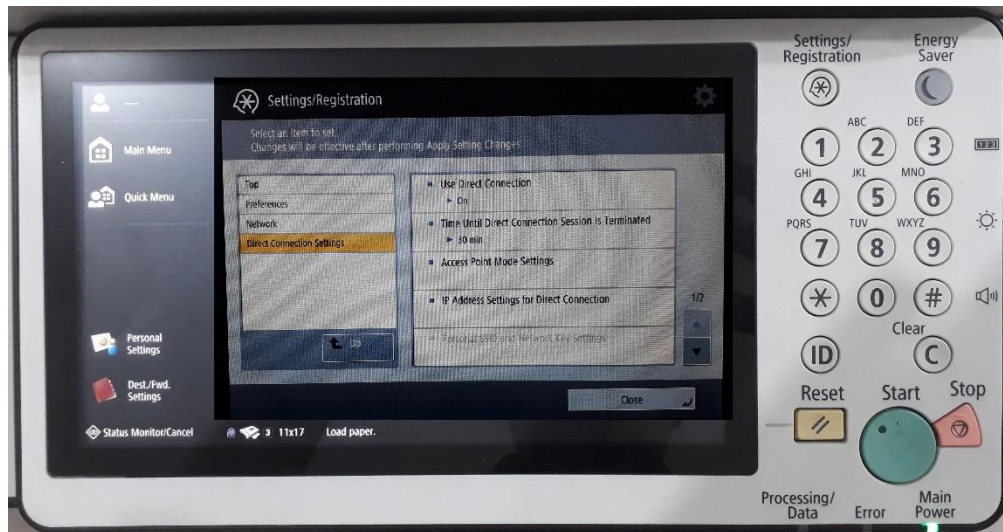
Main Menu

Quick Menu

Personal Settings

Dest./Fwd. Settings

Status Monitor/Cancel

Settings/Registration

Select an item to set.
Changes will be effective after performing Apply Setting Changes.

Top
Preferences
Network
Direct Connection Settings

Up

Use Direct Connection
On

Time Until Direct Connection Session is Terminated
30 min

Access Point Mode Settings

IP Address Settings for Direct Connection

Personal SSID and Network Key Settings

1/2

Close

3 11x17 Load paper.

Settings/Registration

Energy Saver

1
ABC 2
DEF 3
GHI 4
JKL 5
MNO 6
PQRS 7
TUV 8
WXYZ 9
0
#
Clear
ID
C
Reset
Start
Stop

Processing/Data
Error
Main Power